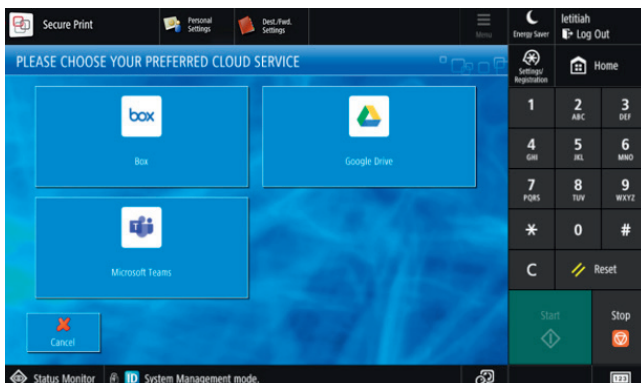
Secure Print

Personal Settings

Dest./Fwd. Settings

Menu

Energy Saver

letitiah

Log Out

PLEASE CHOOSE YOUR PREFERRED CLOUD SERVICE

Settings/ Registration

Home

box

Box

Google Drive

Microsoft Teams

Cancel

1

2 ABC

3 DEF

4 GHI

5 JKL

6 MNO

7 PQRS

8 TUV

9 WXYZ

*

0

#

C

Reset

Start

Stop

Status Monitor

ID System Management mode.